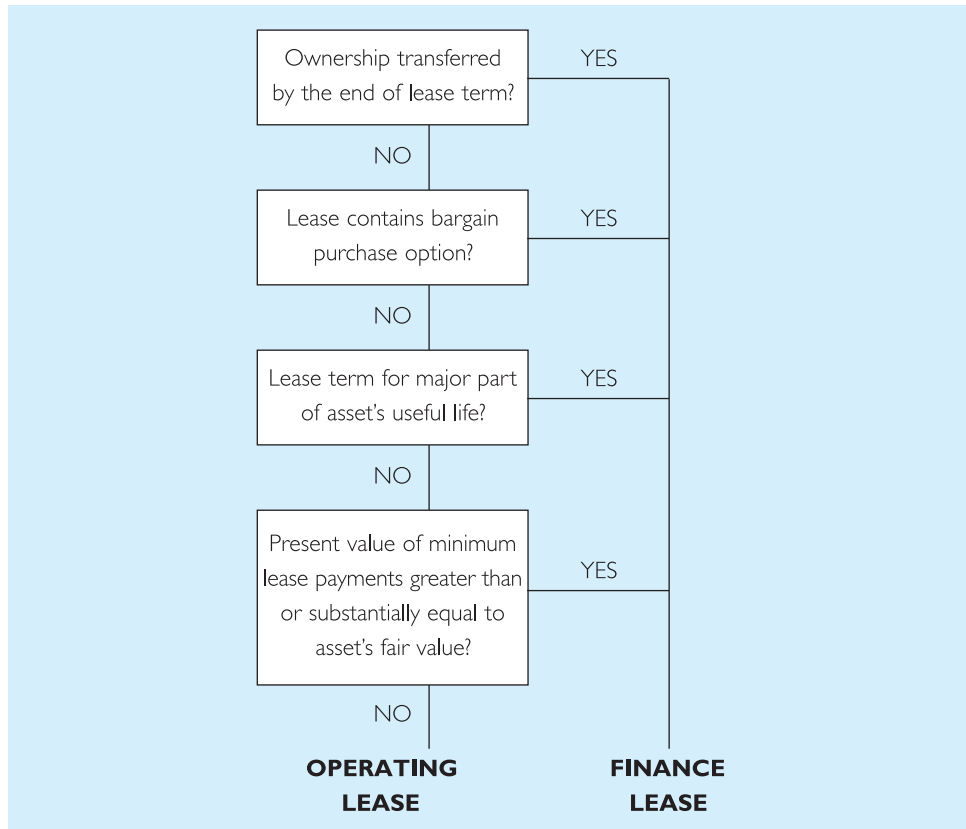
Ownership transferred by the end of lease term?

YES

NO

Lease contains bargain purchase option?

YES

NO

Lease term for major part of asset's useful life?

YES

NO

Present value of minimum lease payments greater than or substantially equal to asset's fair value?

YES

NO

OPERATING LEASE

FINANCE LEASE